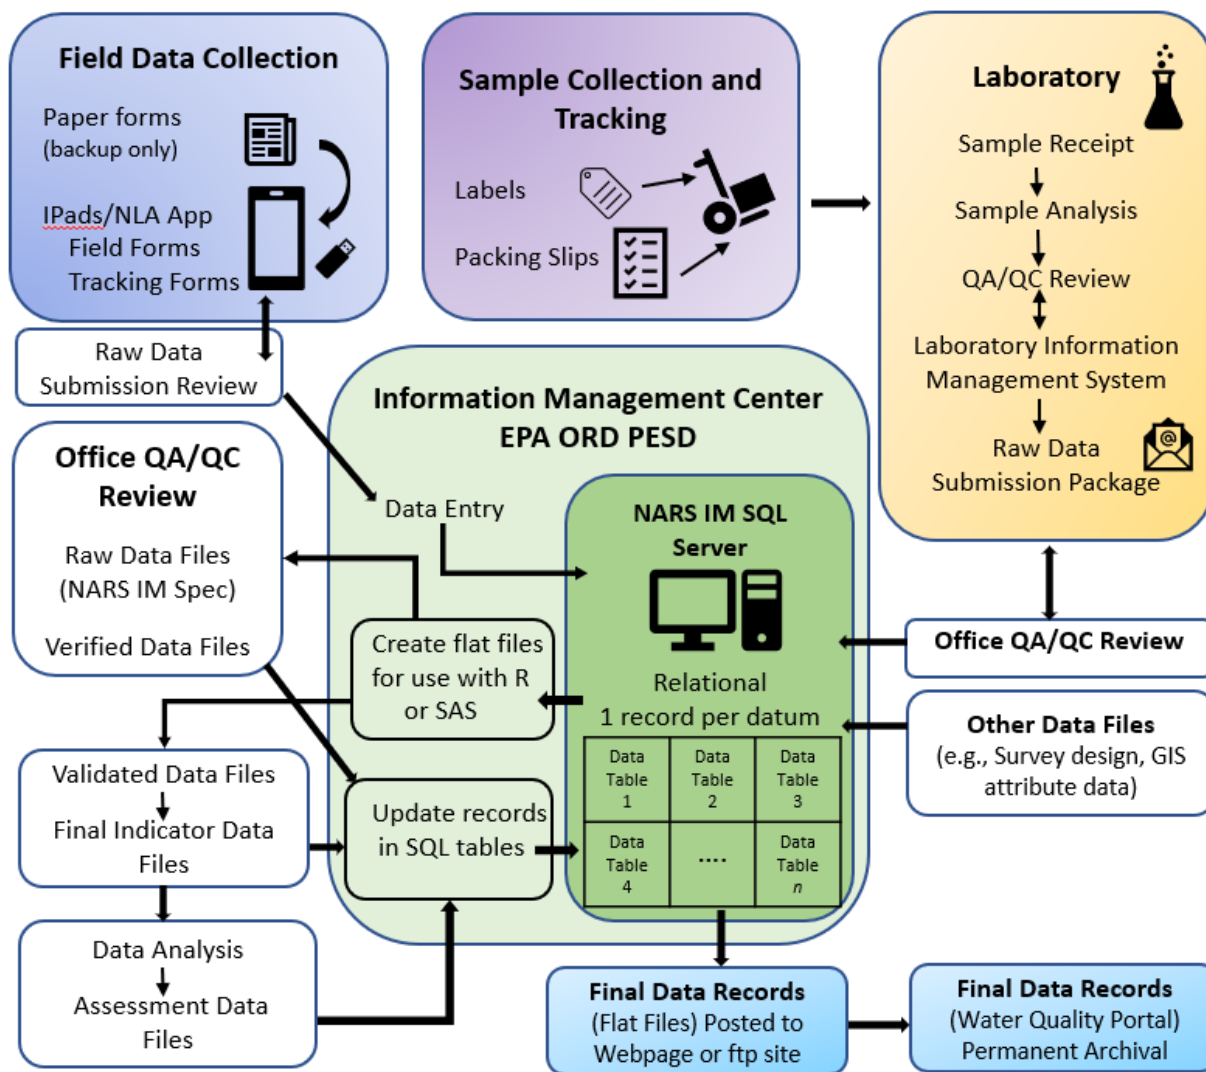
Field Data Collection

Paper forms (backup only)

IPads/NLA App
Field Forms
Tracking Forms

Sample Collection and Tracking

Labels

Packing Slips

Laboratory

Sample Receipt

Sample Analysis

QA/QC Review

Laboratory Information Management System

Raw Data Submission Package

Raw Data Submission Review

Information Management Center EPA ORD PESD

Office QA/QC Review

Raw Data Files (NARS IM Spec)

Verified Data Files

Data Entry

NARS IM SQL Server

Relational
1 record per datum

| Data Table 1 | Data Table 2 | Data Table 3 |
|---|---|---|
| Data Table 4 | .... | Data Table *n* |

Create flat files for use with R or SAS

Update records in SQL tables

Office QA/QC Review

Other Data Files (e.g., Survey design, GIS attribute data)

Validated Data Files

Final Indicator Data Files

Data Analysis

Assessment Data Files

Final Data Records (Flat Files) Posted to Webpage or ftp site

Final Data Records (Water Quality Portal) Permanent Archival